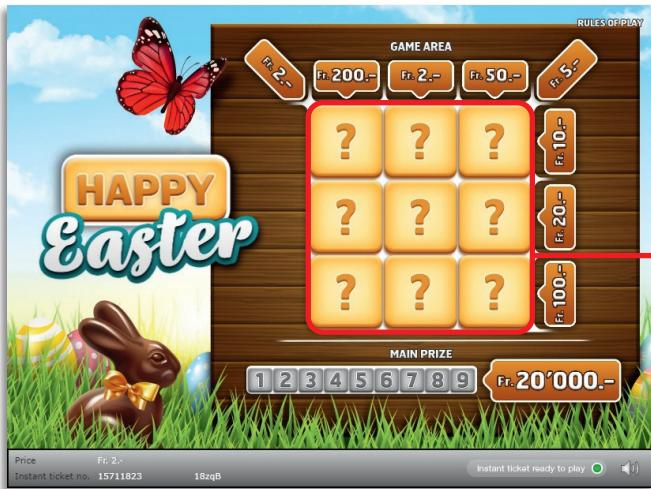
RULES OF PLAY

HAPPY
Easter

GAME AREA

Fr. 2.-
Fr. 200.-
Fr. 2.-
Fr. 50.-
Fr. 5.-

Fr. 10.-
Fr. 20.-
Fr. 100.-

?
?
?
?
?
?
?
?
?

MAIN PRIZE

1 2 3 4 5 6 7 8 9
Fr. 20'000.-

Price Fr. 2.-
Instant ticket no. 15711823 18zqB

Instant ticket ready to play